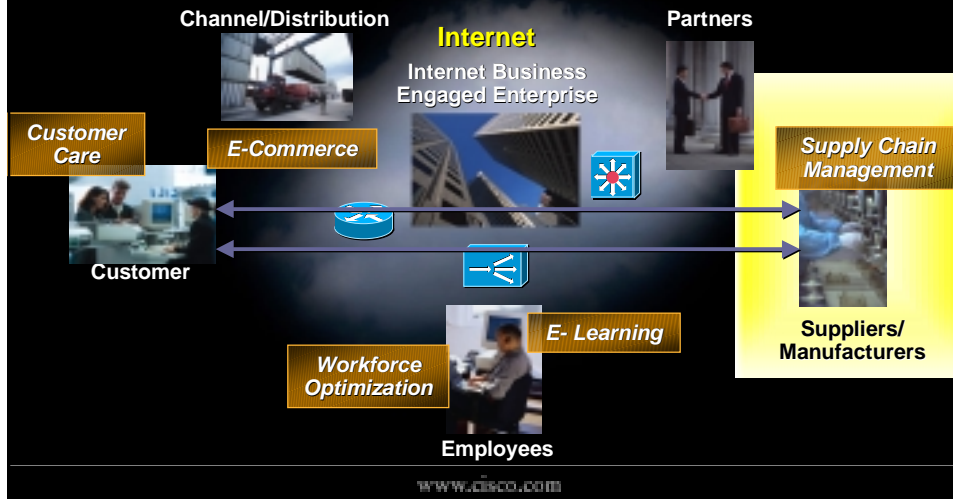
Channel/Distribution

Internet

Partners

Internet Business Engaged Enterprise

Customer Care

E-Commerce

Supply Chain Management

Customer

Suppliers/ Manufacturers

E- Learning

Workforce Optimization

Employees

www.cisco.com